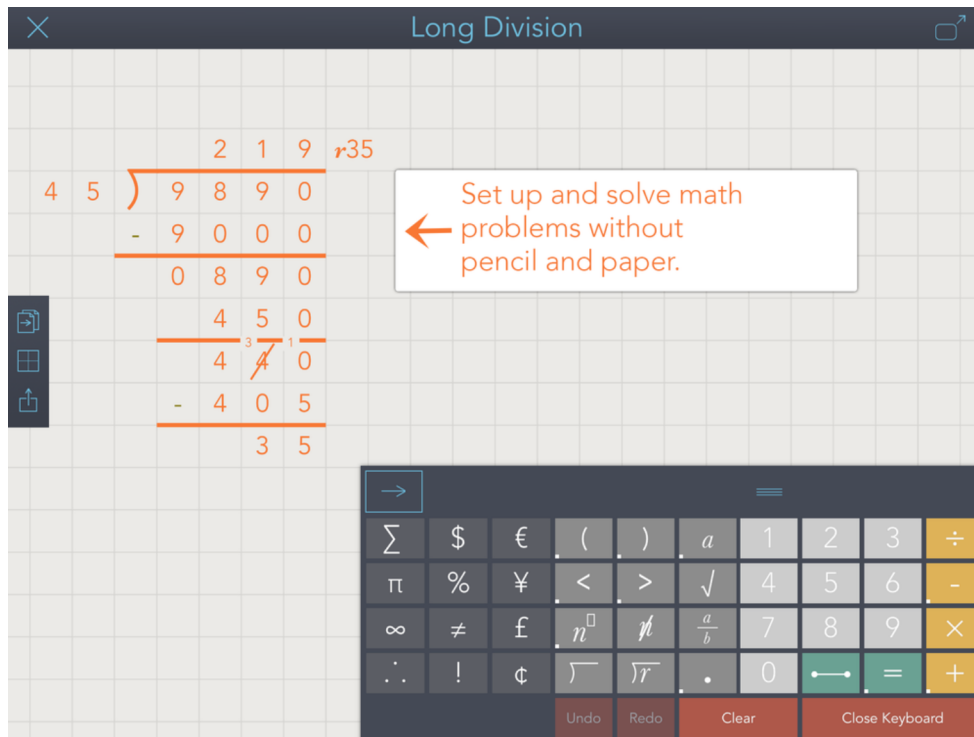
Long Division

2 1 9 r35
4 5 ) 9 8 9 0
- 9 0 0 0
0 8 9 0
4 5 0
3 1
4 4 0
- 4 0 5
3 5

Set up and solve math problems without pencil and paper.

| $\sum$ | \$ | € | ( | ) | $a$ | 1 | 2 | 3 | ÷ |
|---|---|---|---|---|---|---|---|---|---|
| π | % | ¥ | < | > | √ | 4 | 5 | 6 | - |
| ∞ | ≠ | £ | $n^{\square}$ | $\not{n}$ | $\frac{a}{b}$ | 7 | 8 | 9 | × |
| ∴ | ! | ¢ | $\overline{)}$ | $\overline{)r}$ | . | 0 | | = | + |

Undo Redo Clear Close Keyboard